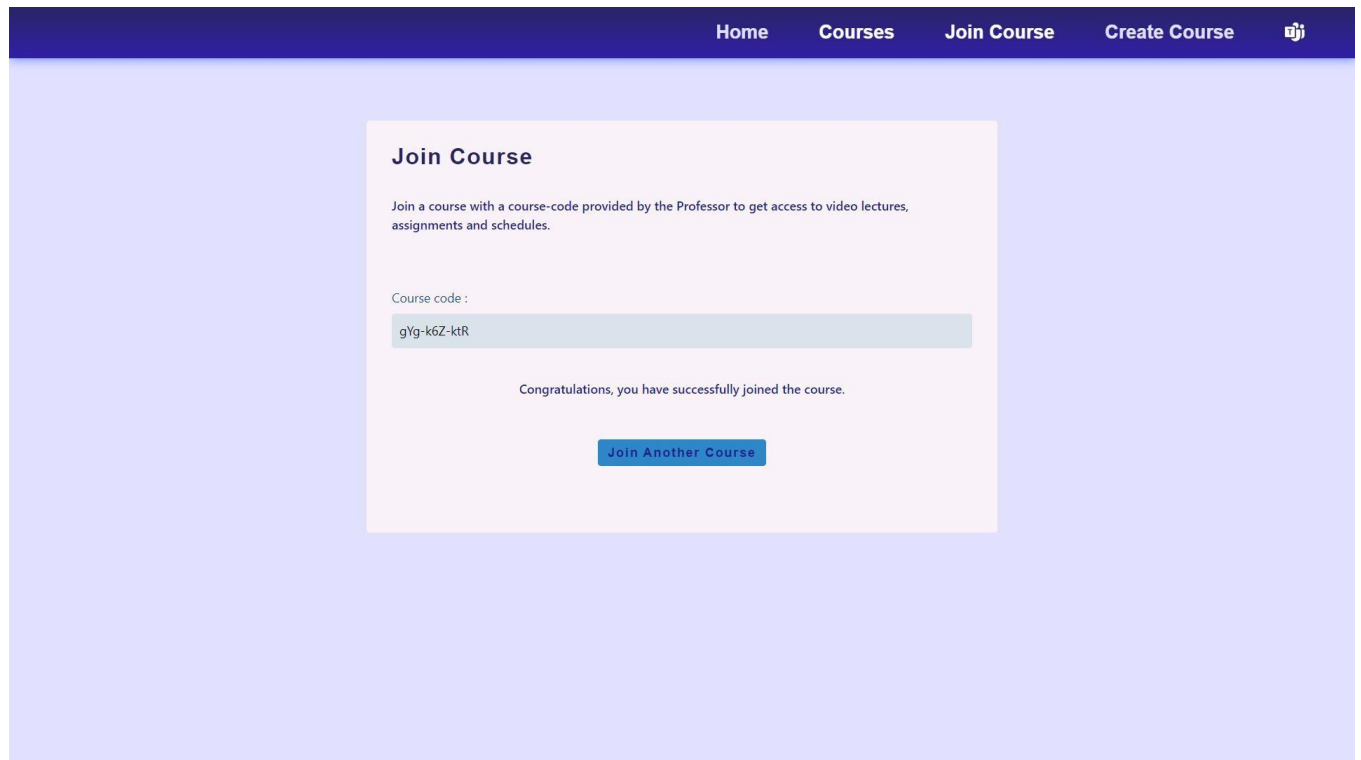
Home Courses Join Course Create Course

Join Course

Join a course with a course-code provided by the Professor to get access to video lectures, assignments and schedules.

Course code :

gYg-k6Z-ktR

Congratulations, you have successfully joined the course.

Join Another Course